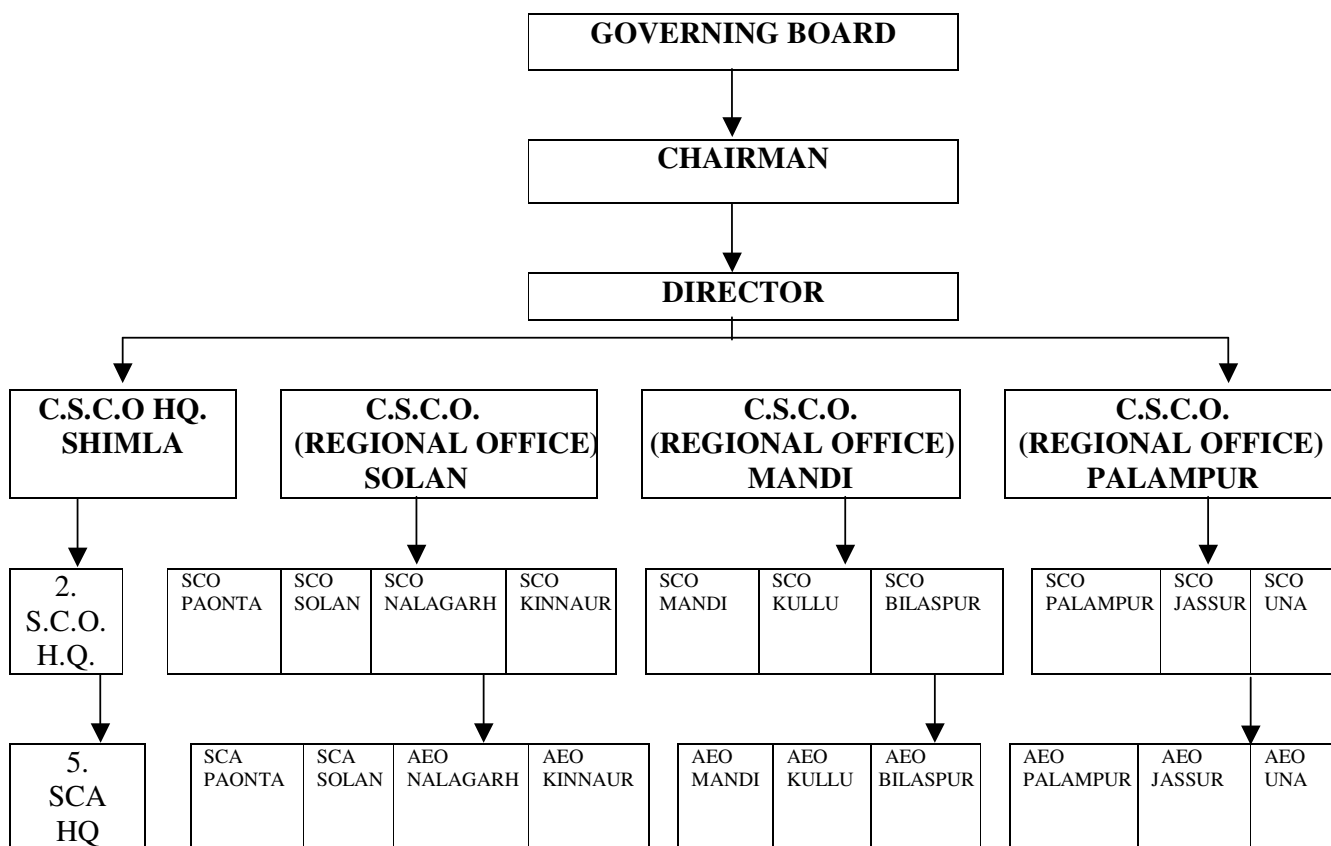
GOVERNING BOARD

CHAIRMAN

DIRECTOR

C.S.C.O HQ. SHIMLA

C.S.C.O. (REGIONAL OFFICE) SOLAN

C.S.C.O. (REGIONAL OFFICE) MANDI

C.S.C.O. (REGIONAL OFFICE) PALAMPUR

2. S.C.O. H.Q.

| SCO PAONTA | SCO SOLAN | SCO NALAGARH | SCO KINNAUR |
|---|---|---|---|

| SCO MANDI | SCO KULLU | SCO BILASPUR |
|---|---|---|

| SCO PALAMPUR | SCO JASSUR | SCO UNA |
|---|---|---|

5. SCA HQ

| SCA PAONTA | SCA SOLAN | AEO NALAGARH | AEO KINNAUR |
|---|---|---|---|

| AEO MANDI | AEO KULLU | AEO BILASPUR |
|---|---|---|

| AEO PALAMPUR | AEO JASSUR | AEO UNA |
|---|---|---|